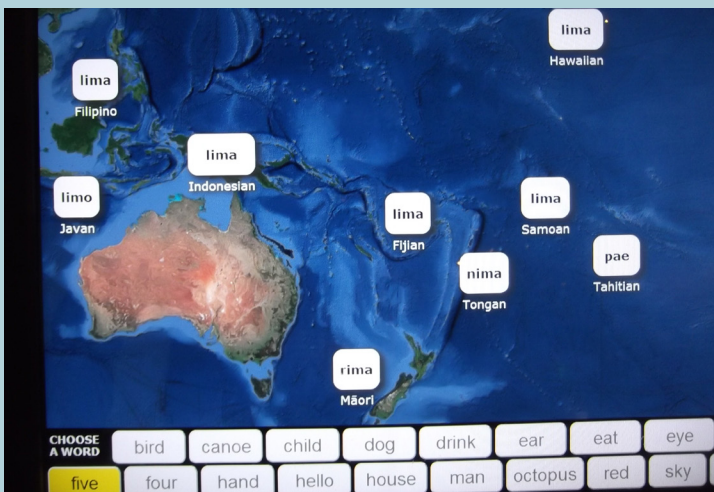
lima
Hawaiian

lima
Filipino

lima
Indonesian

limo
Javan

lima
Fijian

lima
Samoan

nima
Tongan

pae
Tahitian

rima
Māori

CHOOSE A WORD

bird
canoe
child
dog
drink
ear
eat
eye

five
four
hand
hello
house
man
octopus
red
sky